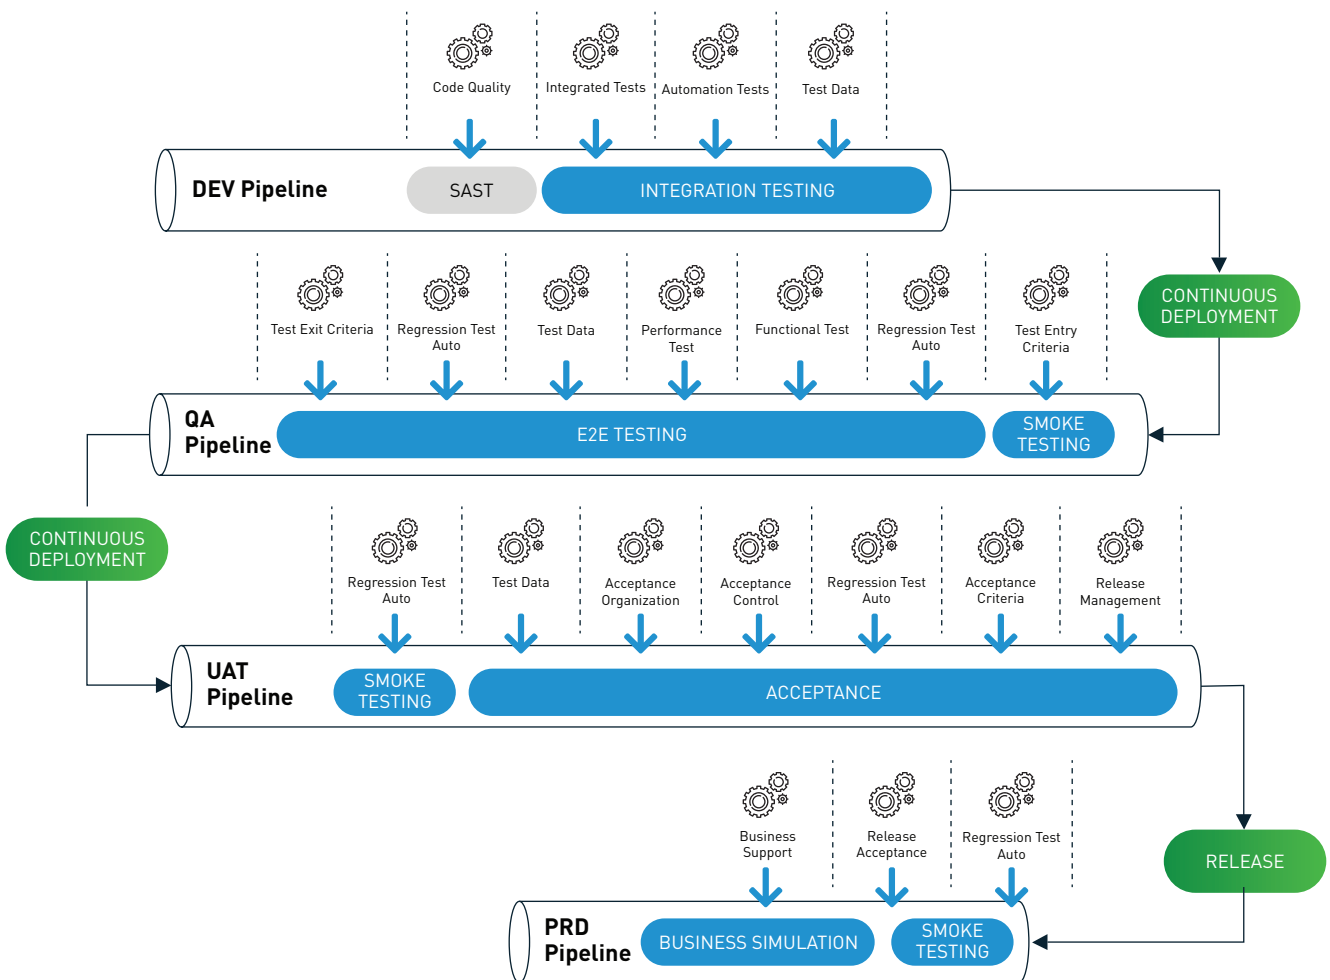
Code Quality
Integrated Tests
Automation Tests
Test Data

DEV Pipeline
SAST
INTEGRATION TESTING

CONTINUOUS DEPLOYMENT

Test Exit Criteria
Regression Test Auto
Test Data
Performance Test
Functional Test
Regression Test Auto
Test Entry Criteria

QA Pipeline
E2E TESTING
SMOKE TESTING

CONTINUOUS DEPLOYMENT

Regression Test Auto
Test Data
Acceptance Organization
Acceptance Control
Regression Test Auto
Acceptance Criteria
Release Management

UAT Pipeline
SMOKE TESTING
ACCEPTANCE

RELEASE

Business Support
Release Acceptance
Regression Test Auto

PRD Pipeline
BUSINESS SIMULATION
SMOKE TESTING